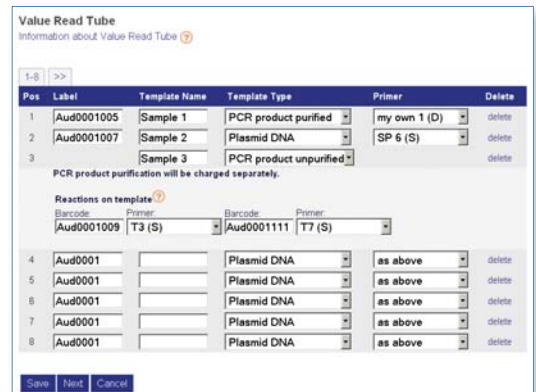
Value Read Tube
Information about Value Read Tube ?

1-8 >>

| Pos | Label | Template Name | Template Type | Primer | Delete |
|---|---|---|---|---|---|
| 1 | Aud0001005 | Sample 1 | PCR product purified | my own 1 (D) | delete |
| 2 | Aud0001007 | Sample 2 | Plasmid DNA | SP 6 (S) | delete |
| 3 | | Sample 3 | PCR product unpurified | | delete |

PCR product purification will be charged separately.

Reactions on template ?
Barcode: Aud0001009 Primer: T3 (S) Barcode: Aud0001111 Primer: T7 (S)

| Pos | Label | Template Name | Template Type | Primer | Delete |
|---|---|---|---|---|---|
| 4 | Aud0001 | | Plasmid DNA | as above | delete |
| 5 | Aud0001 | | Plasmid DNA | as above | delete |
| 6 | Aud0001 | | Plasmid DNA | as above | delete |
| 7 | Aud0001 | | Plasmid DNA | as above | delete |
| 8 | Aud0001 | | Plasmid DNA | as above | delete |

Save Next Cancel